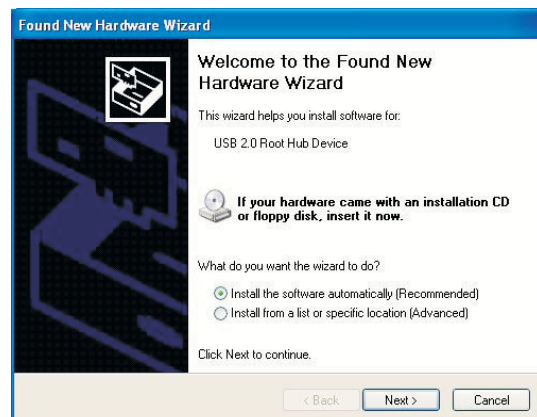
Found New Hardware Wizard

Welcome to the Found New Hardware Wizard

This wizard helps you install software for:

USB 2.0 Root Hub Device

If your hardware came with an installation CD or floppy disk, insert it now.

What do you want the wizard to do?

Install the software automatically (Recommended)

Install from a list or specific location (Advanced)

Click Next to continue.

< Back | Next > | Cancel